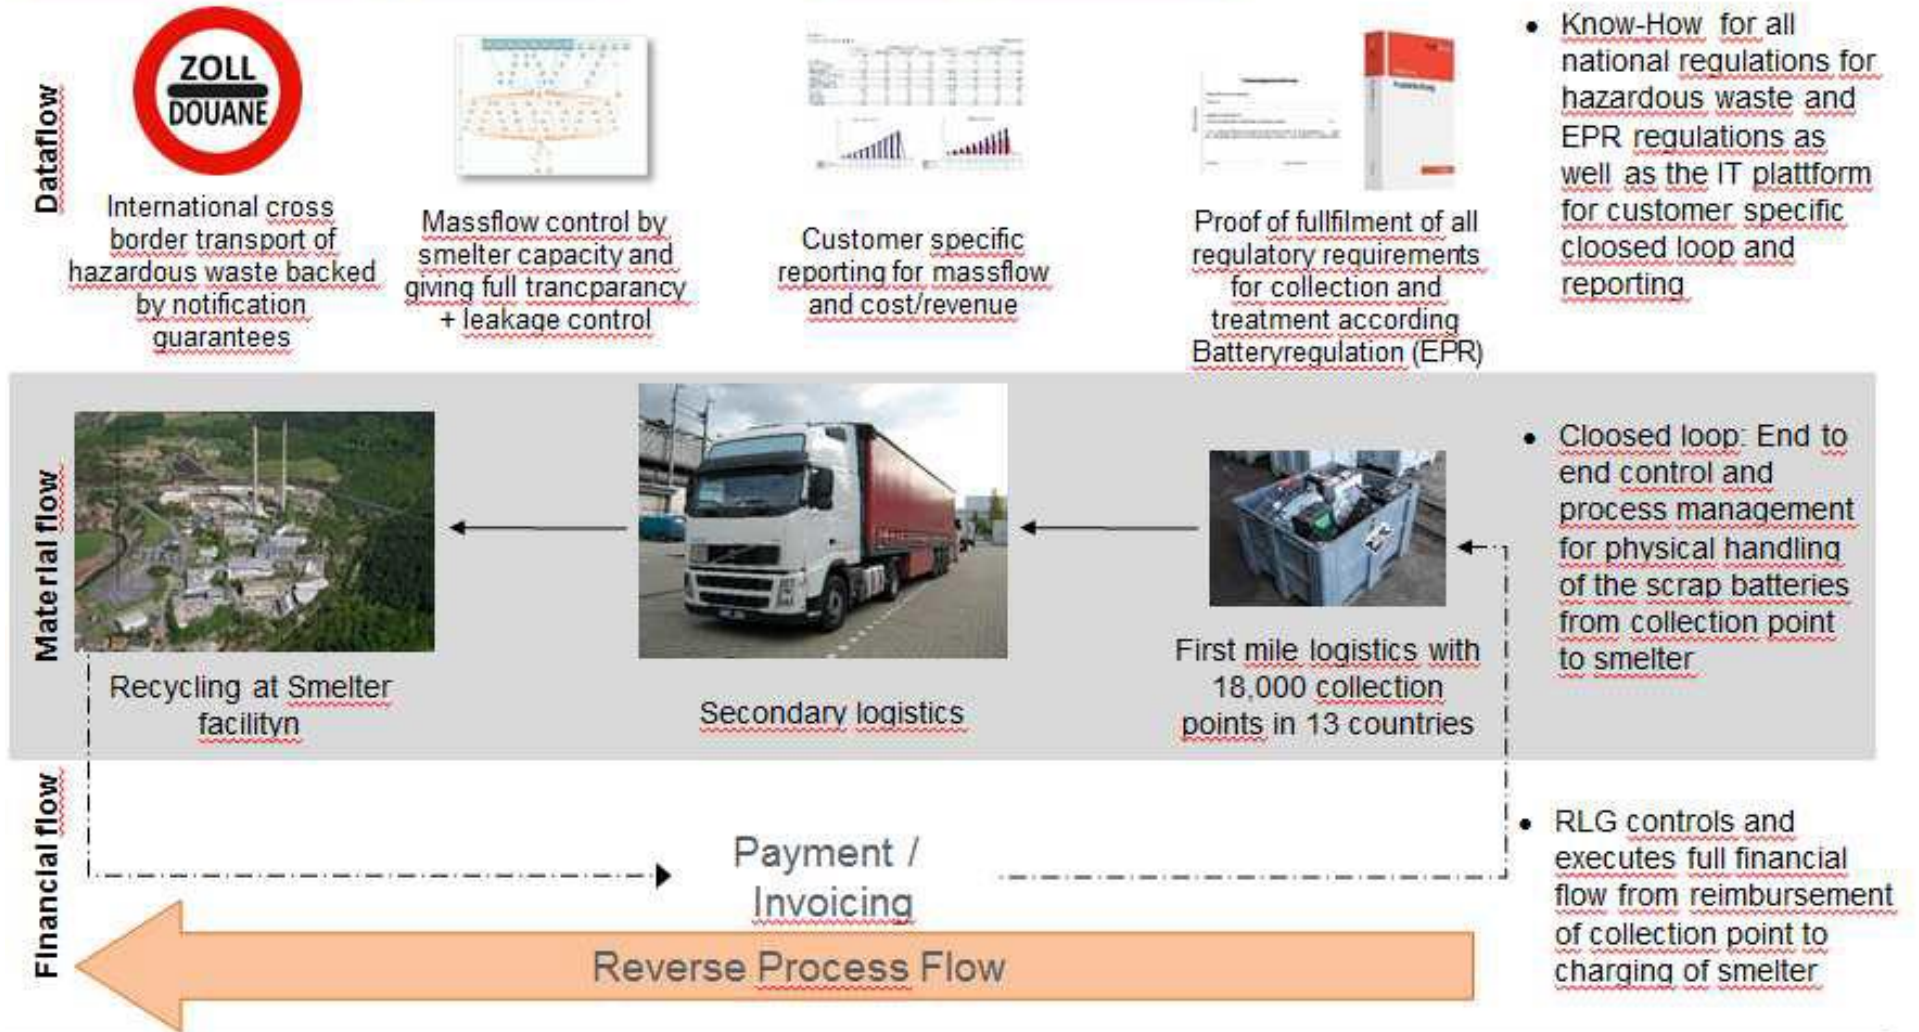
Dataflow

ZOLL
DOUANE

International cross border transport of hazardous waste backed by notification guarantees

Massflow control by smelter capacity and giving full trancparancy + leakage control

Customer specific reporting for massflow and cost/revenue

Proof of fullfilment of all regulatory requirements for collection and treatment according Batteryregulation (EPR)

• Know-How for all national regulations for hazardous waste and EPR regulations as well as the IT plattform for customer specific cloosed loop and reporting

Material flow

Recycling at Smelter facilityn

Secondary logistics

First mile logistics with 18,000 collection points in 13 countries

• Cloosed loop: End to end control and process management for physical handling of the scrap batteries from collection point to smelter

Financial flow

Payment / Invoicing

Reverse Process Flow

• RLG controls and executes full financial flow from reimbursement of collection point to charging of smelter